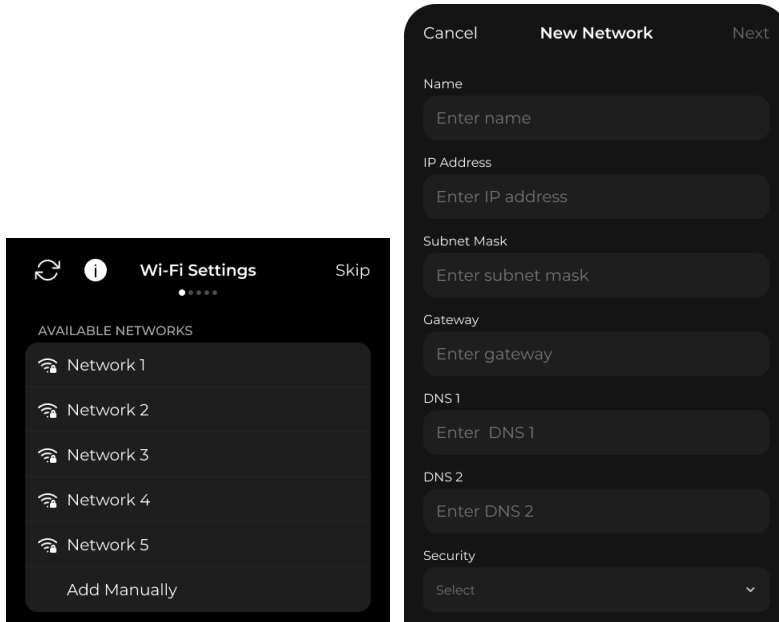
Wi-Fi Settings

Skip

AVAILABLE NETWORKS

Network 1

Network 2

Network 3

Network 4

Network 5

Add Manually

Cancel

New Network

Next

Name

Enter name

IP Address

Enter IP address

Subnet Mask

Enter subnet mask

Gateway

Enter gateway

DNS 1

Enter DNS 1

DNS 2

Enter DNS 2

Security

Select